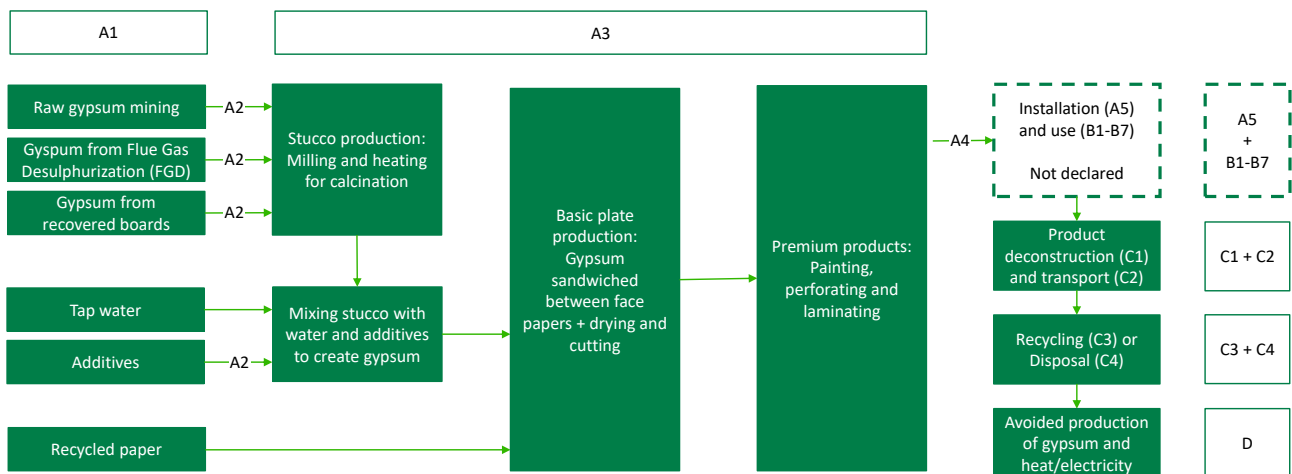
A1

A3

Raw gypsum mining

A2

Gyspum from Flue Gas Desulphurization (FGD)

A2

Gypsum from recovered boards

A2

Stucco production: Milling and heating for calcination

Tap water

Additives

A2

Mixing stucco with water and additives to create gypsum

Recycled paper

Basic plate production: Gypsum sandwiched between face papers + drying and cutting

Premium products: Painting, perforating and laminating

A4

Installation (A5) and use (B1-B7)

Not declared

A5 + B1-B7

Product deconstruction (C1) and transport (C2)

C1 + C2

Recycling (C3) or Disposal (C4)

C3 + C4

Avoided production of gypsum and heat/electricity

D